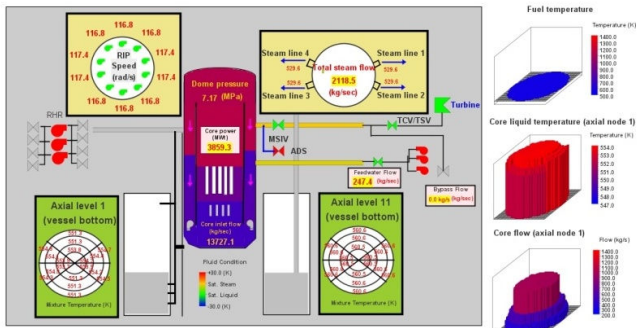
116.8 116.8 116.8
117.4 117.4
117.4 117.4
116.8 116.8
116.8 116.8 116.8
117.4 117.4
RIP Speed (rad/s)

Dome pressure
7.17 (MPa)

Steam line 4
Steam line 1
529.6
529.6
Total steam flow
2118.5
(kg/sec)
529.6
529.6
Steam line 3
Steam line 2

Turbine

RHR

Core power (MW)
3859.3

MSIV
ADS
TCV/TSV

Core inlet flow (kg/sec)
13727.1

Feedwater Flow
247.4 (kg/sec)

Bypass Flow
0.0 (kg/s) (kg/sec)

Axial level 1 (vessel bottom)
Mixture Temperature (K)

Fluid Condition
+50.0 (K)
Sat. Steam
Sat. Liquid
-50.0 (K)

Axial level 11 (vessel bottom)
Mixture Temperature (K)

Fuel temperature
Temperature (K)
1400.0
1300.0
1200.0
1100.0
1000.0
900.0
800.0
700.0
600.0
500.0

Core liquid temperature (axial node 1)
Temperature (K)
554.0
553.0
552.0
551.0
550.0
549.0
548.0
547.0

Core flow (axial node 1)
Flow (kg/s)
1400.0
1300.0
1200.0
1100.0
1000.0
900.0
800.0
700.0
600.0
500.0
400.0
300.0
200.0